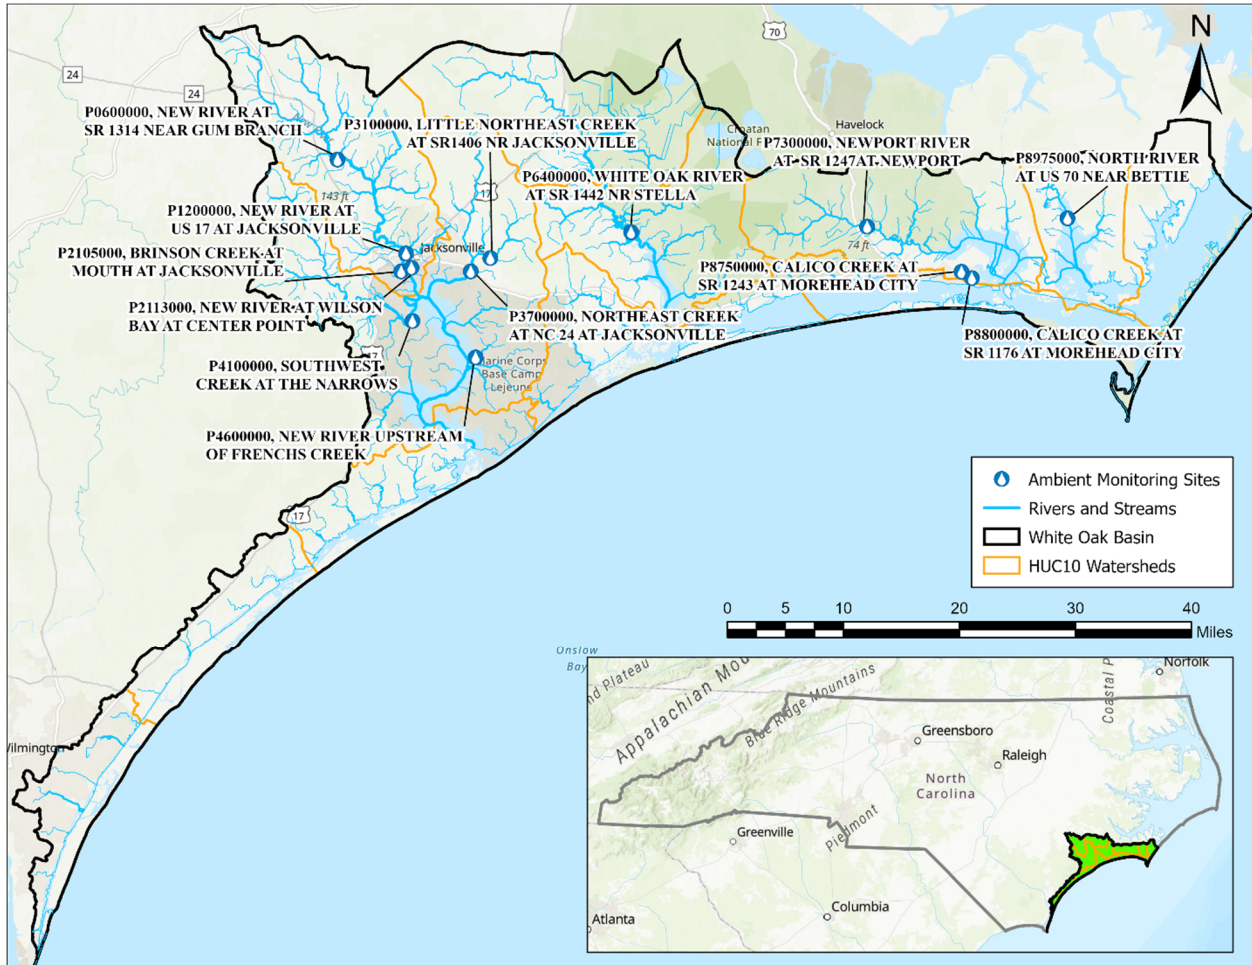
N

70

24

24

Havelock

Croatan National F

P0600000, NEW RIVER AT SR 1314 NEAR GUM BRANCH

P3100000, LITTLE NORTHEAST CREEK AT SR1406 NR JACKSONVILLE

P7300000, NEWPORT RIVER AT SR 1247AT NEWPORT

P8975000, NORTH RIVER AT US 70 NEAR BETTIE

P6400000, WHITE OAK RIVER AT SR 1442 NR STELLA

143 ft

17

P1200000, NEW RIVER AT US 17 AT JACKSONVILLE

Jacksonville

74 ft

P2105000, BRINSON CREEK AT MOUTH AT JACKSONVILLE

P8750000, CALICO CREEK AT SR 1243 AT MOREHEAD CITY

P2113000, NEW RIVER AT WILSON BAY AT CENTER POINT

P3700000, NORTHEAST CREEK AT NC 24 AT JACKSONVILLE

P8800000, CALICO CREEK AT SR 1176 AT MOREHEAD CITY

P4100000, SOUTHWEST CREEK AT THE NARROWS

Marine Corps Base Camp Lejeune

P4600000, NEW RIVER UPSTREAM OF FRENCHS CREEK

Ambient Monitoring Sites
Rivers and Streams
White Oak Basin
HUC10 Watersheds

17

0 5 10 20 30 40 Miles

Onslow Bay

Wilmington

d Plateau

Appalachian Mo

Blue Ridge Mountains

Coastal P

Norfolk

Greensboro

Raleigh

North Carolina

Piedmont

Greenville

Atlanta

Columbia